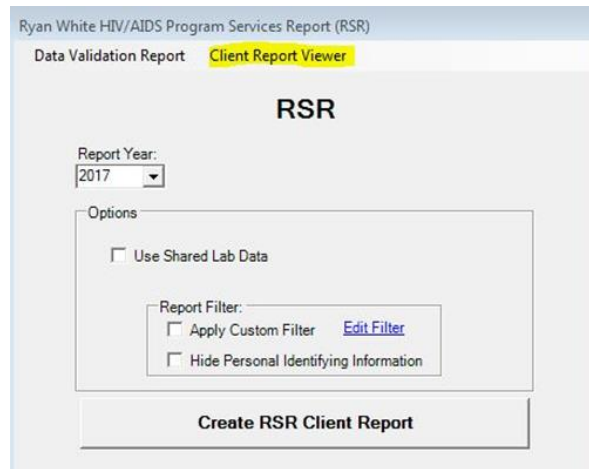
Ryan White HIV/AIDS Program Services Report (RSR)

Data Validation Report Client Report Viewer

RSR

Report Year:
2017

Options

Use Shared Lab Data

Report Filter:

Apply Custom Filter Edit Filter

Hide Personal Identifying Information

Create RSR Client Report